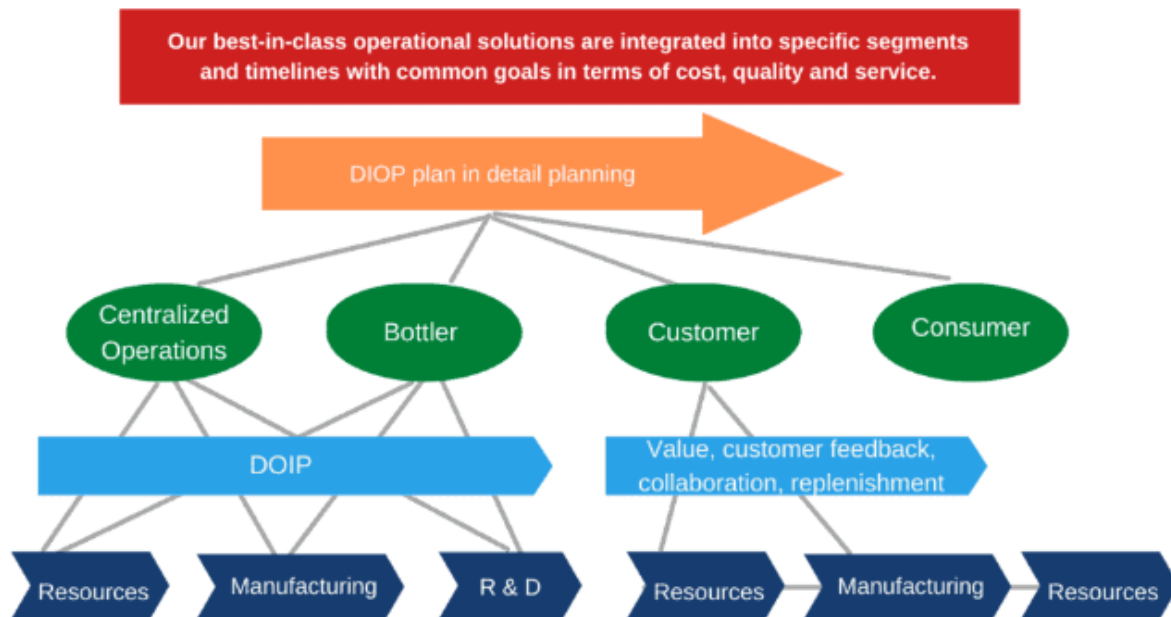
Our best-in-class operational solutions are integrated into specific segments and timelines with common goals in terms of cost, quality and service.

DIOP plan in detail planning

Centralized Operations

Bottler

Customer

Consumer

DOIP

Value, customer feedback, collaboration, replenishment

Resources

Manufacturing

R & D

Resources

Manufacturing

Resources